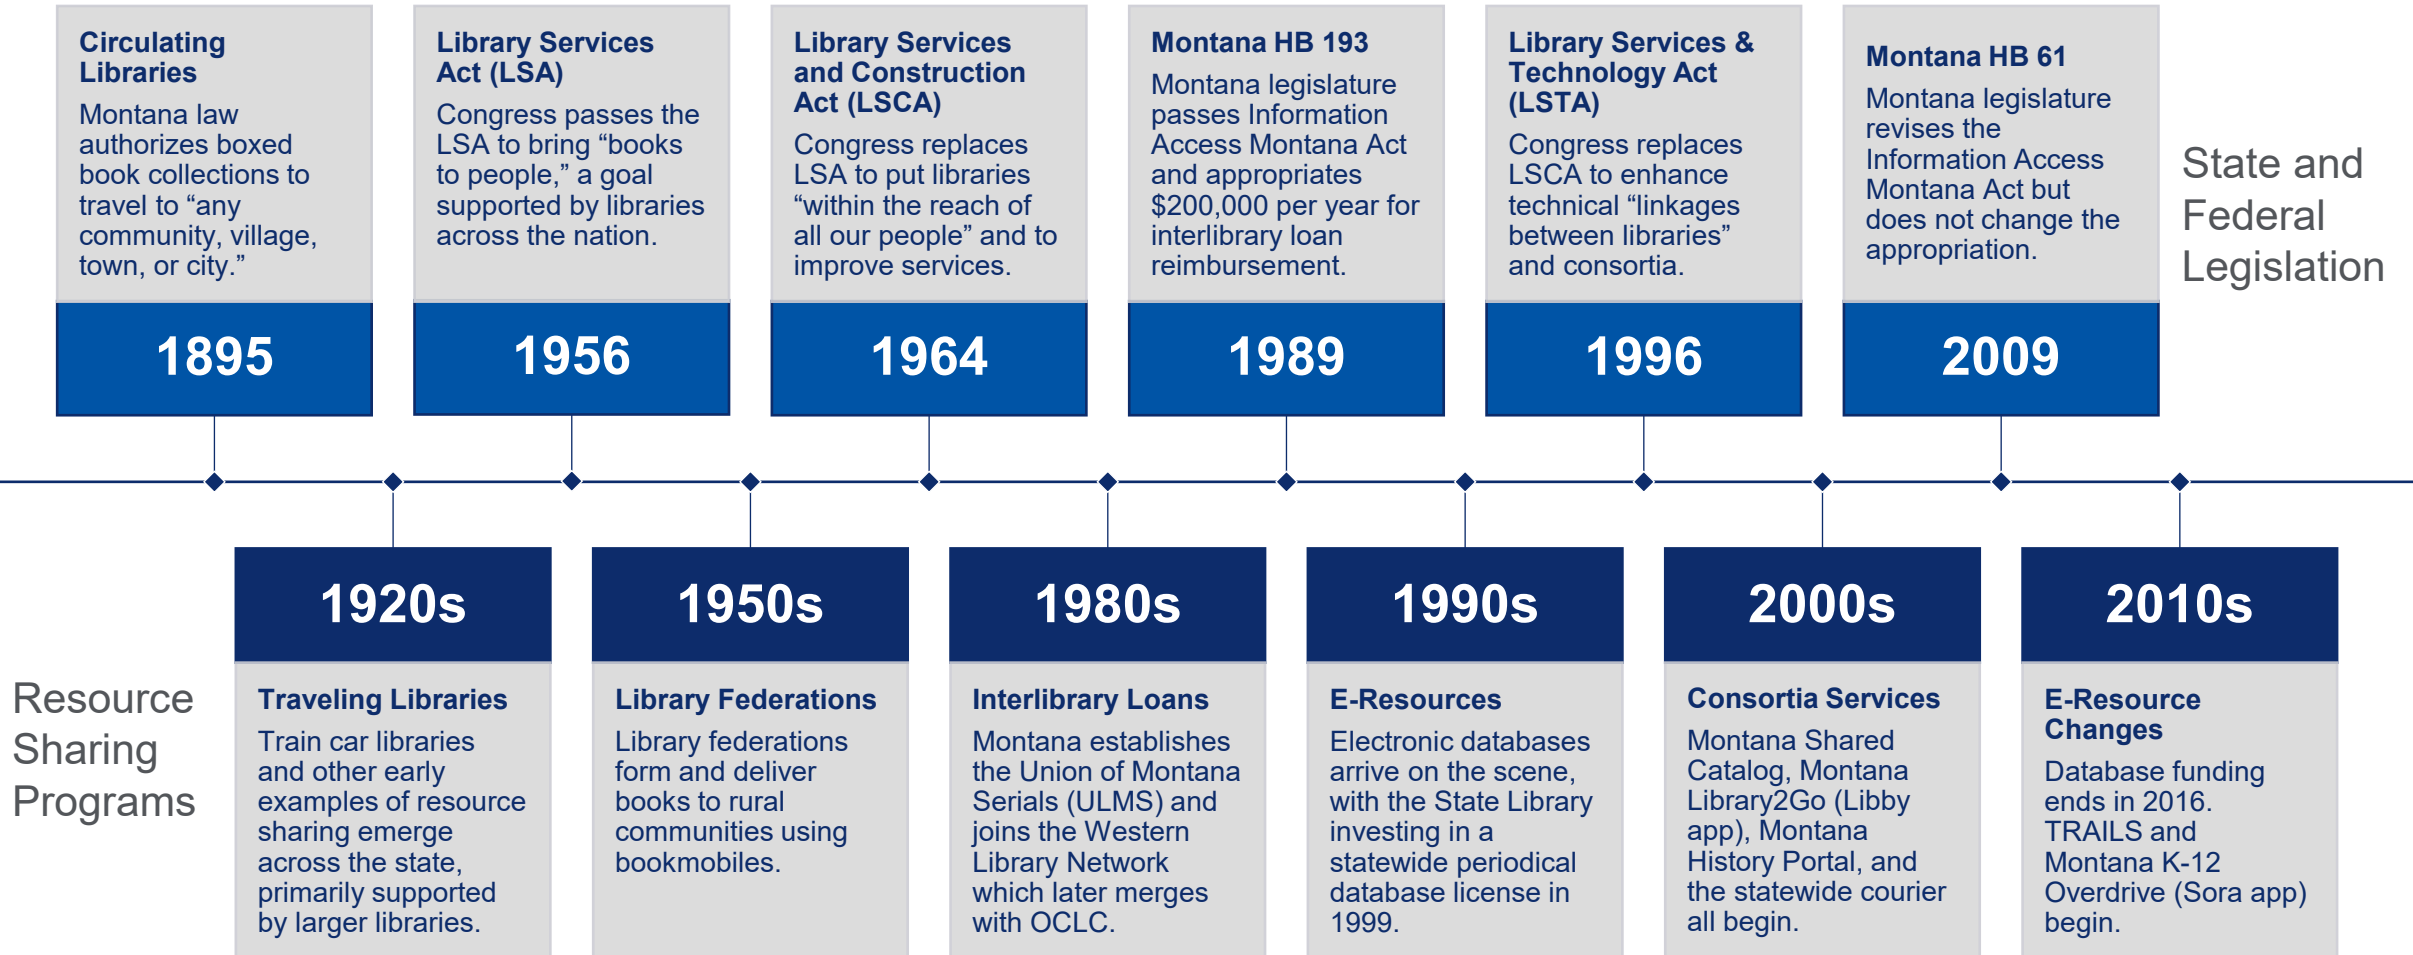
Circulating Libraries
Montana law authorizes boxed book collections to travel to “any community, village, town, or city.”
1895

Library Services Act (LSA)
Congress passes the LSA to bring “books to people,” a goal supported by libraries across the nation.
1956

Library Services and Construction Act (LSCA)
Congress replaces LSA to put libraries “within the reach of all our people” and to improve services.
1964

Montana HB 193
Montana legislature passes Information Access Montana Act and appropriates $200,000 per year for interlibrary loan reimbursement.
1989

Library Services & Technology Act (LSTA)
Congress replaces LSCA to enhance technical “linkages between libraries” and consortia.
1996

Montana HB 61
Montana legislature revises the Information Access Montana Act but does not change the appropriation.
2009

State and Federal Legislation

Resource Sharing Programs

1920s
Traveling Libraries
Train car libraries and other early examples of resource sharing emerge across the state, primarily supported by larger libraries.

1950s
Library Federations
Library federations form and deliver books to rural communities using bookmobiles.

1980s
Interlibrary Loans
Montana establishes the Union of Montana Serials (ULMS) and joins the Western Library Network which later merges with OCLC.

1990s
E-Resources
Electronic databases arrive on the scene, with the State Library investing in a statewide periodical database license in 1999.

2000s
Consortia Services
Montana Shared Catalog, Montana Library2Go (Libby app), Montana History Portal, and the statewide courier all begin.

2010s
E-Resource Changes
Database funding ends in 2016. TRAILS and Montana K-12 Overdrive (Sora app) begin.